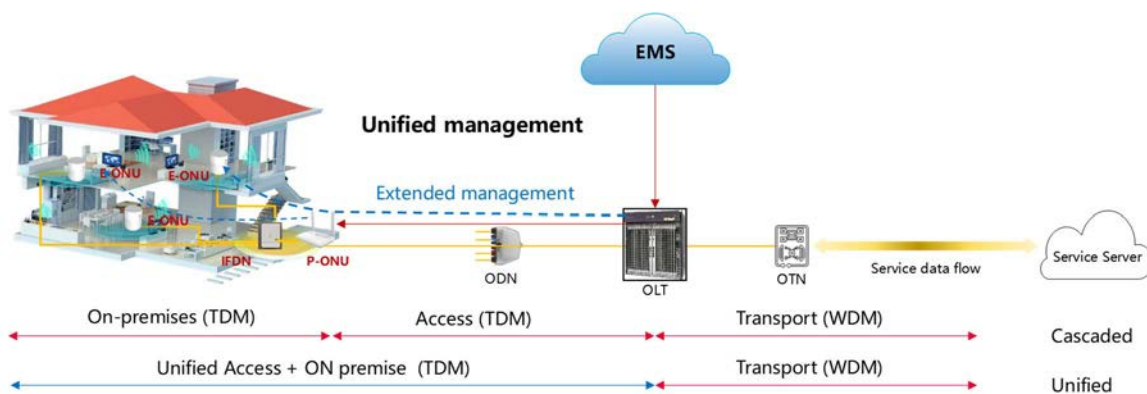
EMS

Unified management

E-ONU
E-ONU
E-ONU

Extended management

IFDN
P-ONU
ODN
OLT
OTN
Service data flow
Service Server

On-premises (TDM)
Access (TDM)
Transport (WDM)
Cascaded

Unified Access + ON premise (TDM)
Transport (WDM)
Unified